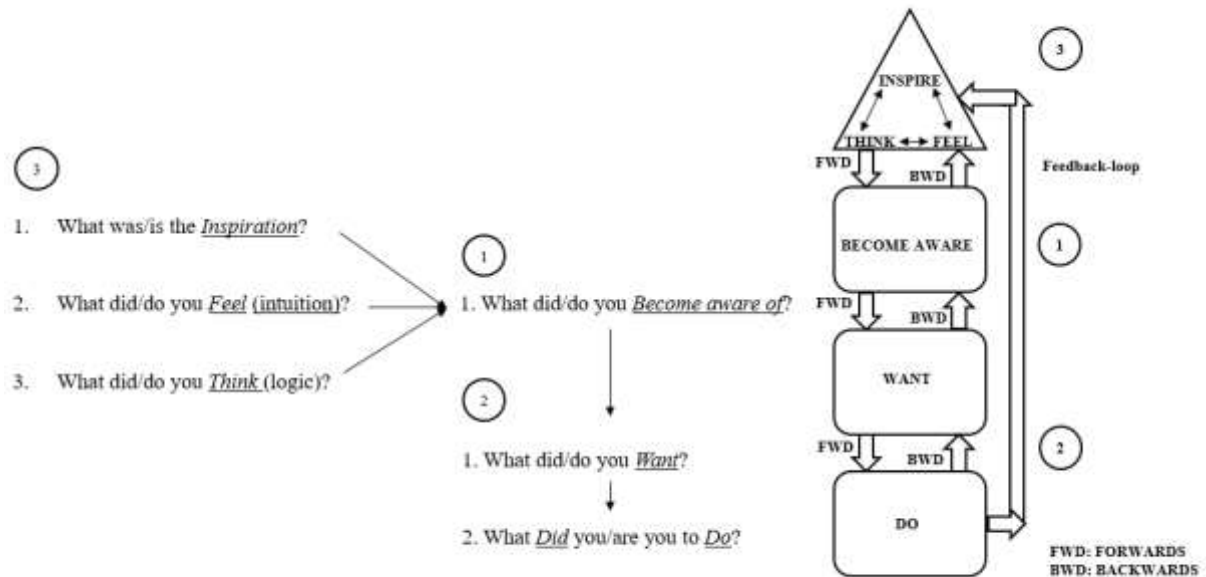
3

1. What was/is the *Inspiration*?

2. What did/do you *Feel* (intuition)?

3. What did/do you *Think* (logic)?

1

1. What did/do you *Become aware of*?

2

1. What did/do you *Want*?

2. What *Did* you/are you to *Do*?

INSPIRE

THINK FEEL

FWD BWD

BECOME AWARE

FWD BWD

WANT

FWD BWD

DO

3

Feedback-loop

1

2

FWD: FORWARDS
BWD: BACKWARDS